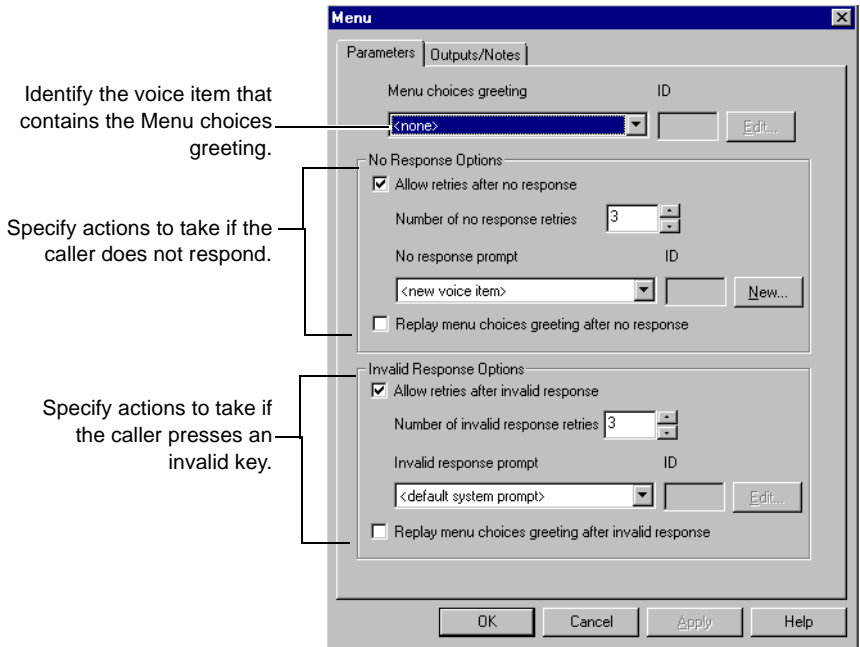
Menu

Parameters | Outputs/Notes

Identify the voice item that contains the Menu choices greeting.

Menu choices greeting

ID

<none>

Edit...

No Response Options

Specify actions to take if the caller does not respond.

Allow retries after no response

Number of no response retries 3

No response prompt

ID

<new voice item>

New...

Replay menu choices greeting after no response

Invalid Response Options

Specify actions to take if the caller presses an invalid key.

Allow retries after invalid response

Number of invalid response retries 3

Invalid response prompt

ID

<default system prompt>

Edit...

Replay menu choices greeting after invalid response

OK | Cancel | Apply | Help